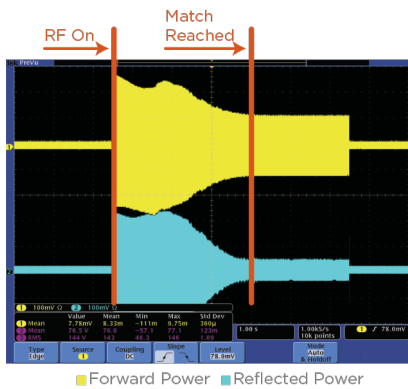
RF On

Match Reached

PreVu

1

2

1 100mV Ω 2 100mV Ω

| | Value | Mean | Min | Max | Std Dev |
|---|---|---|---|---|---|
| 1 Mean | 7.78mV | 8.33m | −111m | 9.75m | 360μ |
| 2 Mean | 76.5 V | 76.8 | −57.1 | 77.1 | 123m |
| 3 RMS | 144 V | 143 | 48.3 | 146 | 1.08 |

1.00 s

1.00kS/s 10k points

1 ∕ 78.0mV

Type Edge

Source 1

Coupling DC

Slope

Level 78.0mV

Mode Auto & Holdoff

Forward Power Reflected Power